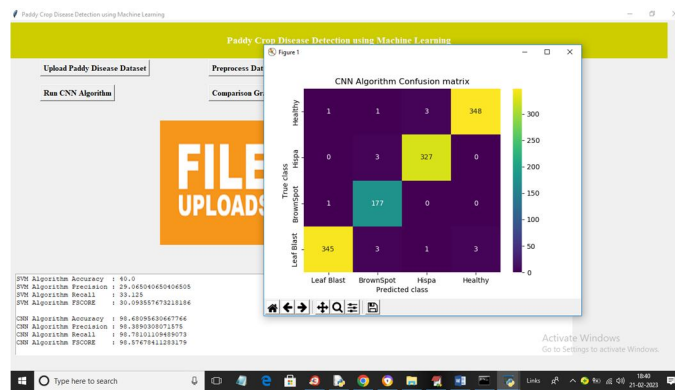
Paddy Crop Disease Detection using Machine Learning

Paddy Crop Disease Detection using Machine Learning

Upload Paddy Disease Dataset

Preprocess Dat

Run CNN Algorithm

Comparison Gr

FILE
UPLOADS

Figure 1

CNN Algorithm Confusion matrix

| True class \ Predicted class | Leaf Blast | BrownSpot | Hispa | Healthy |
|---|---|---|---|---|
| Healthy | 1 | 1 | 3 | 348 |
| Hispa | 0 | 3 | 327 | 0 |
| BrownSpot | 1 | 177 | 0 | 0 |
| Leaf Blast | 345 | 3 | 1 | 3 |

300
250
200
150
100
50
0

True class
Predicted class

SVM Algorithm Accuracy : 40.0
SVM Algorithm Precision : 29.065040650406505
SVM Algorithm Recall : 33.125
SVM Algorithm FSCORE : 30.093557673218186

CNN Algorithm Accuracy : 98.68095630667766
CNN Algorithm Precision : 98.3890308071575
CNN Algorithm Recall : 98.78101109489073
CNN Algorithm FSCORE : 98.57678411283179

Activate Windows
Go to Settings to activate Windows.

Type here to search

Links

18:40
21-02-2023